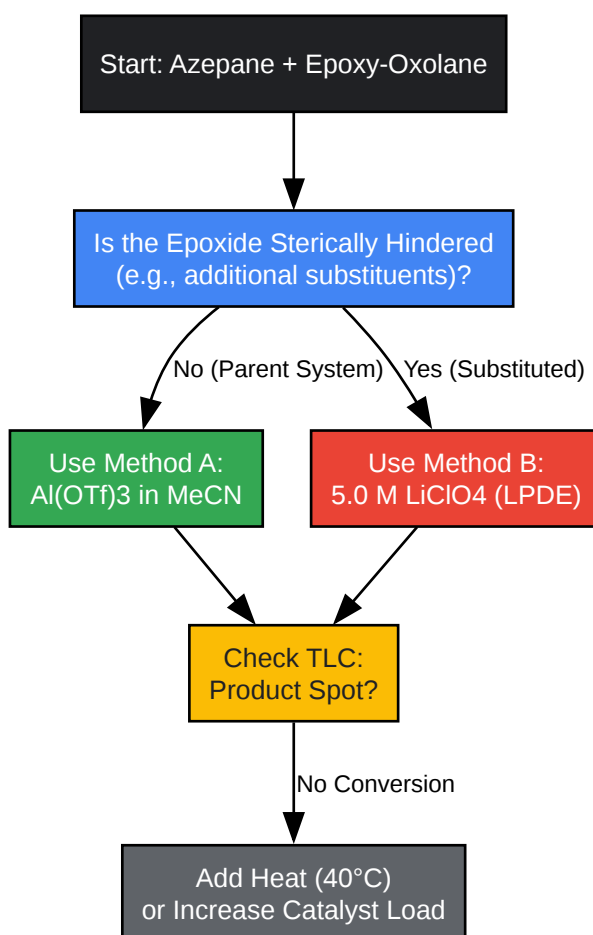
Start: Azepane + Epoxy-Oxolane

Is the Epoxide Sterically Hindered (e.g., additional substituents)?

No (Parent System)

Yes (Substituted)

Use Method A: Al(OTf)3 in MeCN

Use Method B: 5.0 M LiClO4 (LPDE)

Check TLC: Product Spot?

No Conversion

Add Heat (40°C) or Increase Catalyst Load